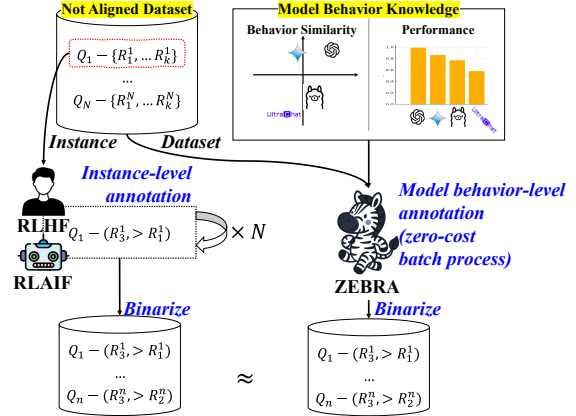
Not Aligned Dataset

$Q_1 - \{R_1^1, \dots R_k^1\}$

...

$Q_N - \{R_1^N, \dots R_k^N\}$

Model Behavior Knowledge

Behavior Similarity

Performance

UltraChat

Instance

Dataset

Instance-level annotation

RLHF

$Q_1 - (R_3^1, > R_1^1)$

$\times N$

RLAIF

Model behavior-level annotation (zero-cost batch process)

ZEBRA

Binarize

Binarize

$Q_1 - (R_3^1, > R_1^1)$

...

$Q_n - (R_3^n, > R_2^n)$

$\approx$

$Q_1 - (R_3^1, > R_1^1)$

...

$Q_n - (R_3^n, > R_2^n)$